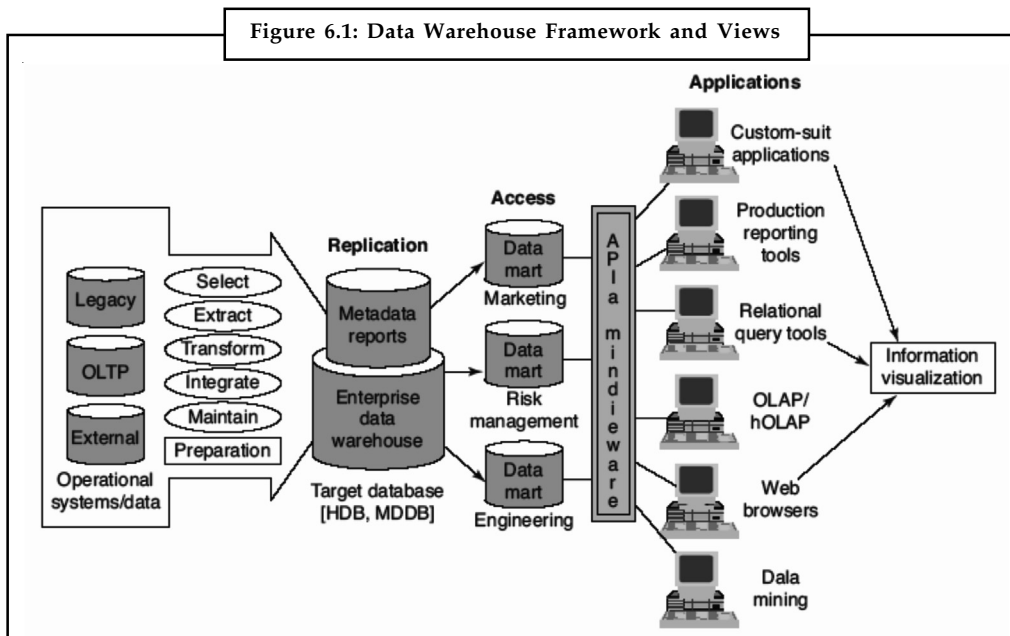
Figure 6.1: Data Warehouse Framework and Views

Applications

Custom-suit applications

Production reporting tools

Relational query tools

OLAP/ hOLAP

Web browsers

Dala mining

Information visualization

Access

Replication

Legacy

OLTP

External

Operational systems/data

Select

Extract

Transform

Integrate

Maintain

Preparation

Metadata reports

Enterprise data warehouse

Target database [HDB, MDDB]

Data mart

Marketing

Data mart

Risk management

Data mart

Engineering

APIa mindieware